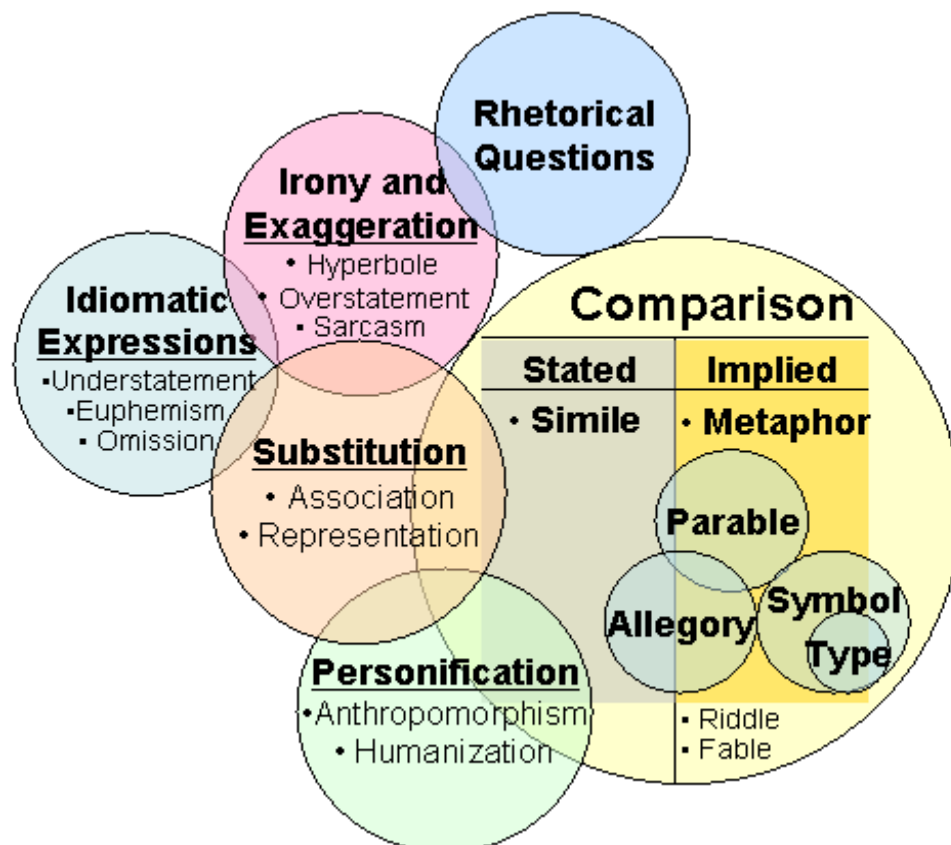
Rhetorical Questions

Irony and Exaggeration
• Hyperbole
• Overstatement
• Sarcasm

Idiomatic Expressions
•Understatement
•Euphemism
• Omission

Substitution
• Association
• Representation

Comparison

| Stated | Implied |
|---|---|
| • Simile | • Metaphor |

Parable

Allegory

Symbol

Type

• Riddle
• Fable

Personification
•Anthropomorphism
• Humanization